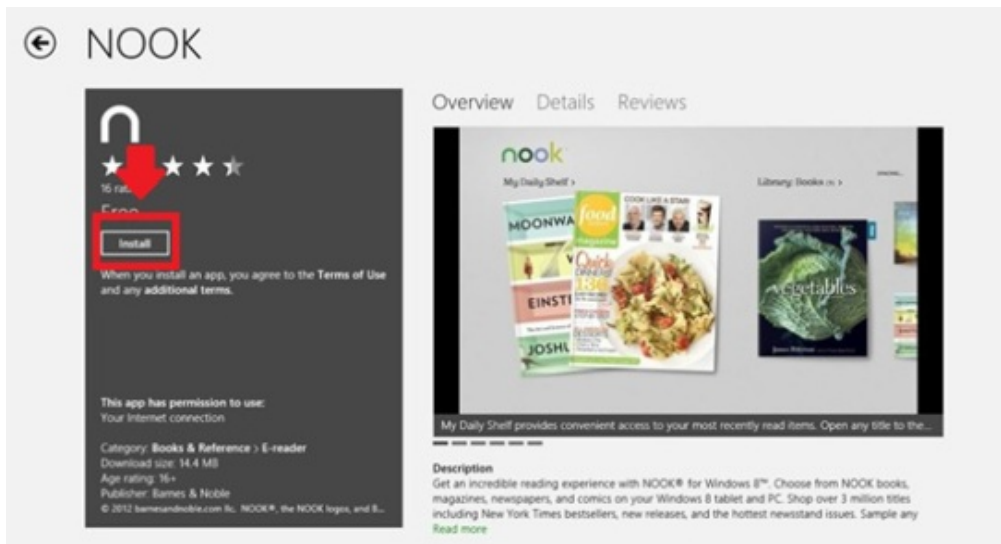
NOOK

16 rat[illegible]

Free

Install

When you install an app, you agree to the Terms of Use and any additional terms.

This app has permission to use:
Your Internet connection

Category: Books & Reference > E-reader
Download size: 14.4 MB
Age rating: 16+
Publisher: Barnes & Noble
© 2012 barnesandnoble.com llc. NOOK®, the NOOK logos, and B...

Overview Details Reviews

nook

My Daily Shelf >

Library: Books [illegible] >

MOONWA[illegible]

food

COOK LIKE A STAR

Quick DINNERS

EINST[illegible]

JOSHU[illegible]

vegetables

My Daily Shelf provides convenient access to your most recently read items. Open any title to the...

Description
Get an incredible reading experience with NOOK® for Windows 8™. Choose from NOOK books, magazines, newspapers, and comics on your Windows 8 tablet and PC. Shop over 3 million titles including New York Times bestsellers, new releases, and the hottest newsstand issues. Sample any
Read more